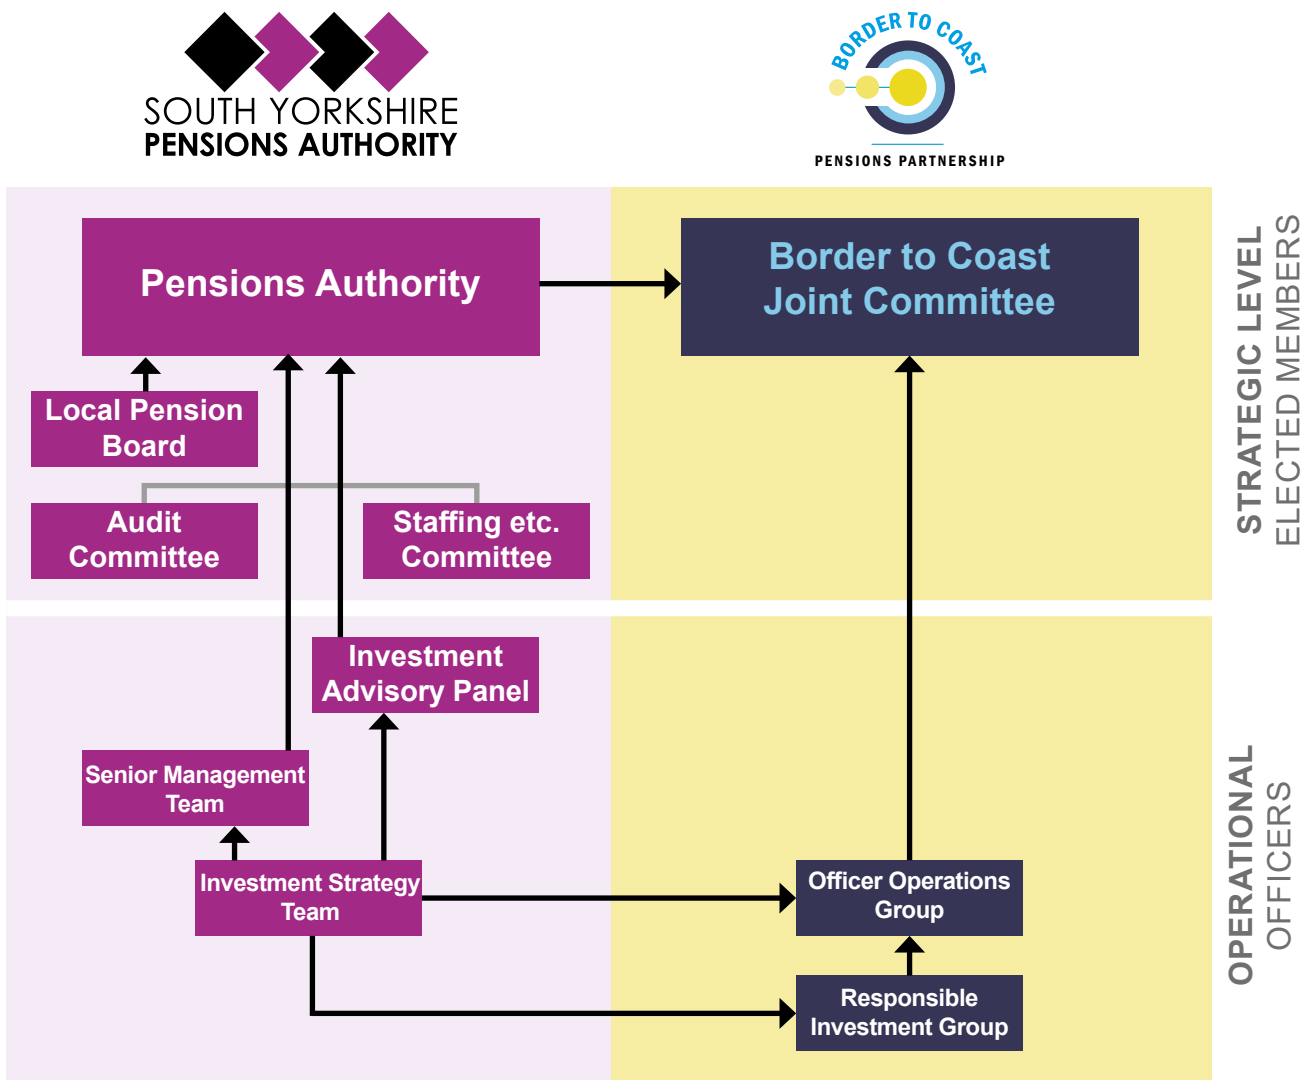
SOUTH YORKSHIRE
PENSIONS AUTHORITY

BORDER TO COAST
PENSIONS PARTNERSHIP

Pensions Authority

Border to Coast Joint Committee

Local Pension Board

Audit Committee

Staffing etc. Committee

STRATEGIC LEVEL
ELECTED MEMBERS

Investment Advisory Panel

Senior Management Team

Investment Strategy Team

Officer Operations Group

Responsible Investment Group

OPERATIONAL
OFFICERS